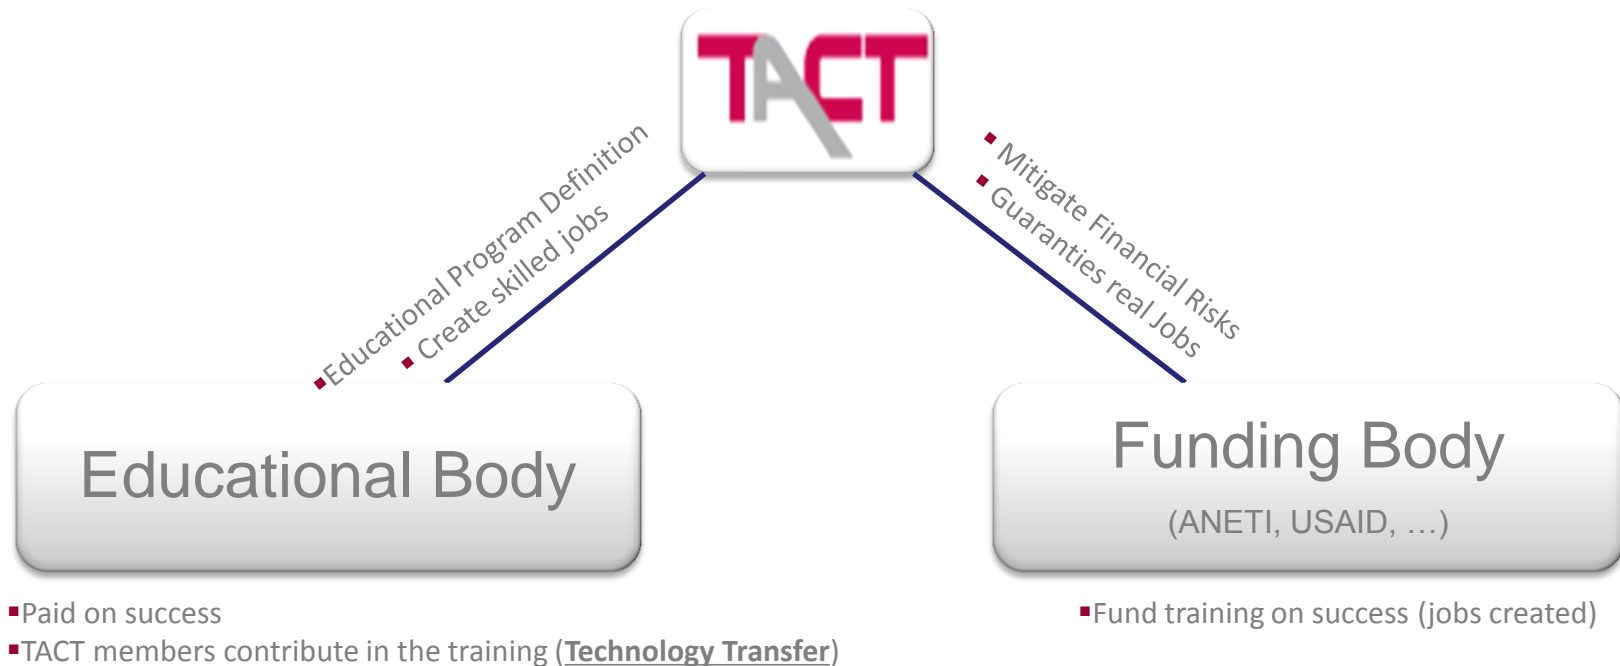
TACT

Educational Program Definition
Create skilled jobs

Mitigate Financial Risks
Guaranties real Jobs

Educational Body

Funding Body
(ANETI, USAID, …)

Paid on success
TACT members contribute in the training (Technology Transfer)

Fund training on success (jobs created)